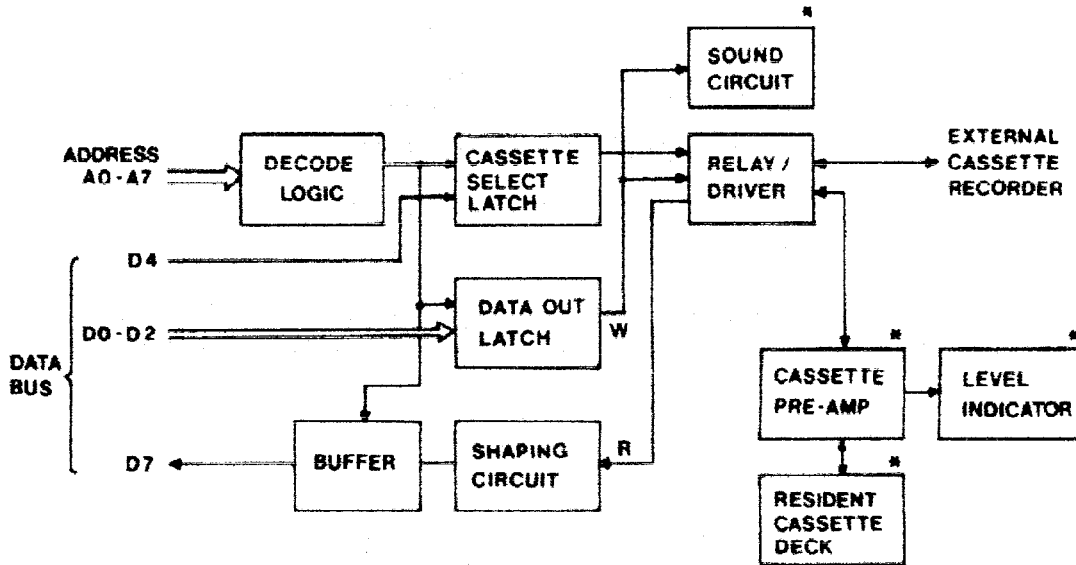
*
SOUND CIRCUIT

ADDRESS A0 - A7

DECODE LOGIC

CASSETTE SELECT LATCH

RELAY / DRIVER

EXTERNAL CASSETTE RECORDER

D4

DATA BUS

D0 - D2

DATA OUT LATCH

W

*
CASSETTE PRE-AMP

*
LEVEL INDICATOR

D7

BUFFER

SHAPING CIRCUIT

R

*
RESIDENT CASSETTE DECK